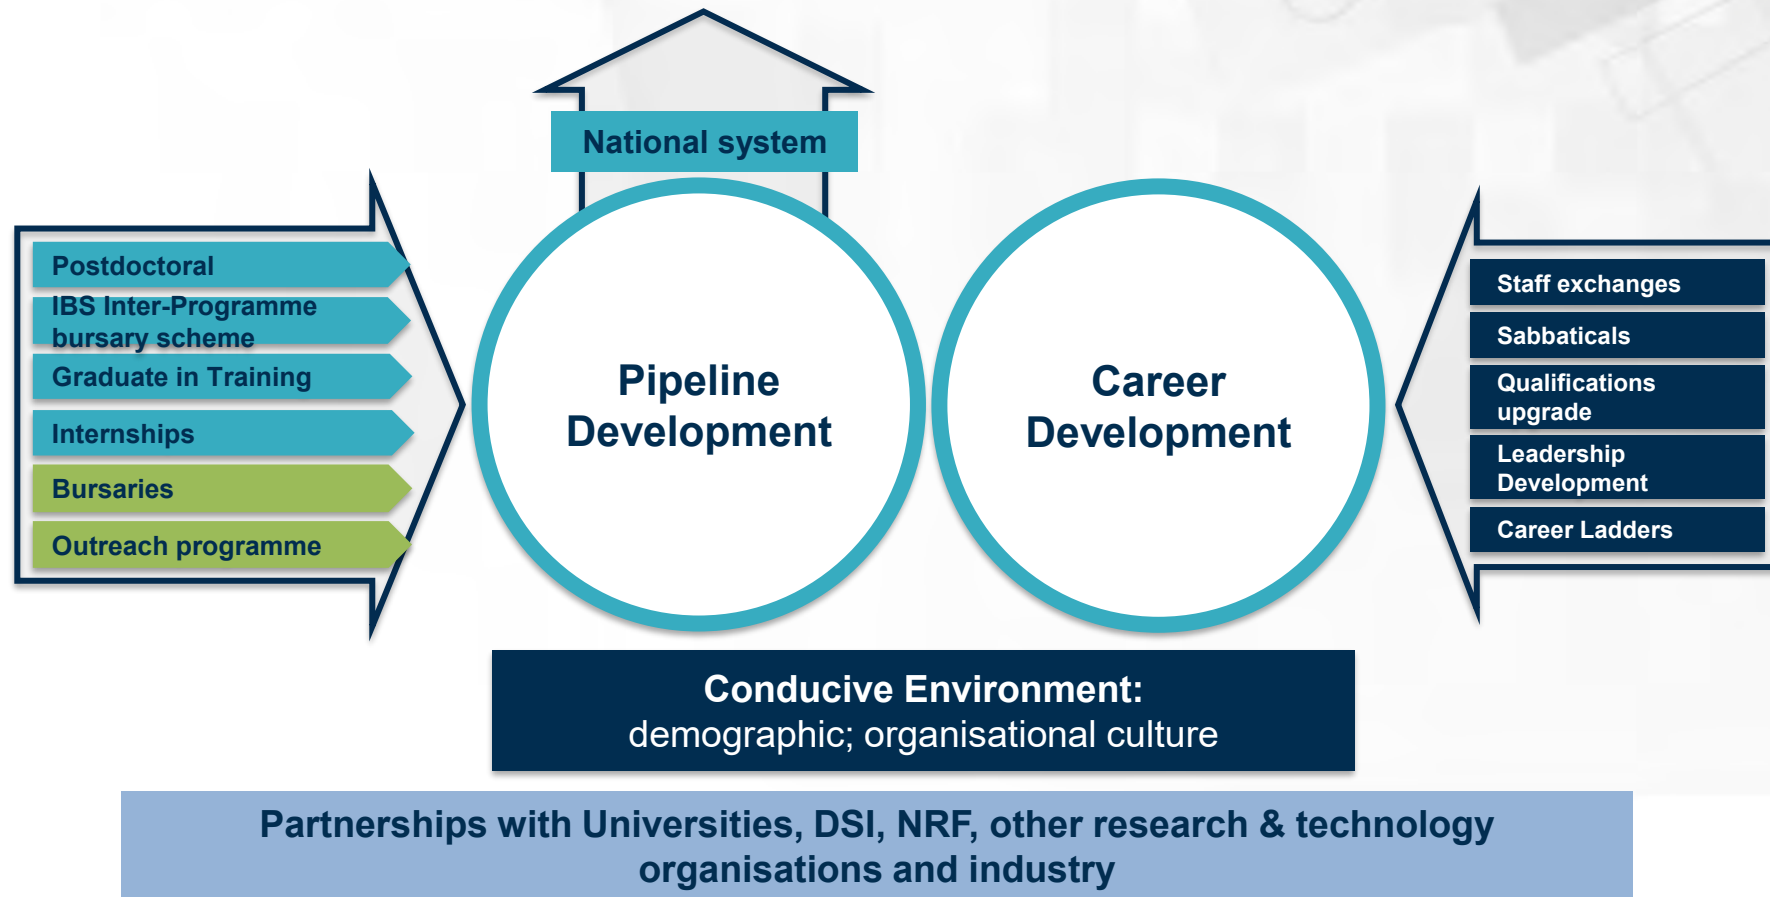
National system

Postdoctoral

IBS Inter-Programme bursary scheme

Graduate in Training

Internships

Bursaries

Outreach programme

Pipeline Development

Career Development

Staff exchanges

Sabbaticals

Qualifications upgrade

Leadership Development

Career Ladders

Conducive Environment:
demographic; organisational culture

Partnerships with Universities, DSI, NRF, other research & technology organisations and industry